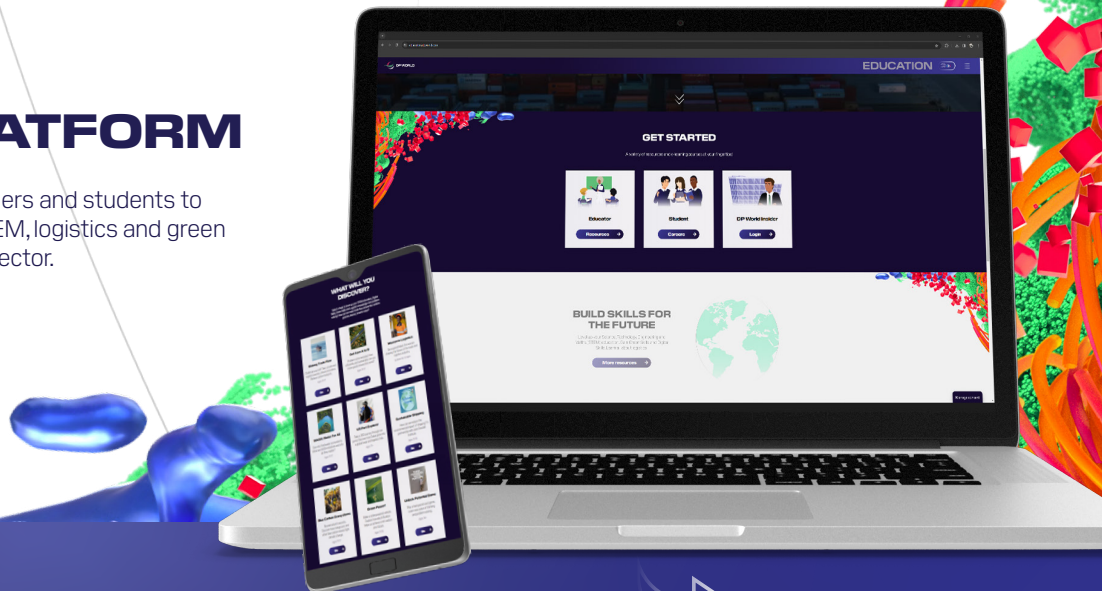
ATFORM

ers and students to EM, logistics and green ector.

DP WORLD

EDUCATION

GET STARTED

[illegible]

Educator

Resources

Student

Careers

DP World Insider

Login

BUILD SKILLS FOR THE FUTURE

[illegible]

More resources

WHAT WILL YOU DISCOVER?